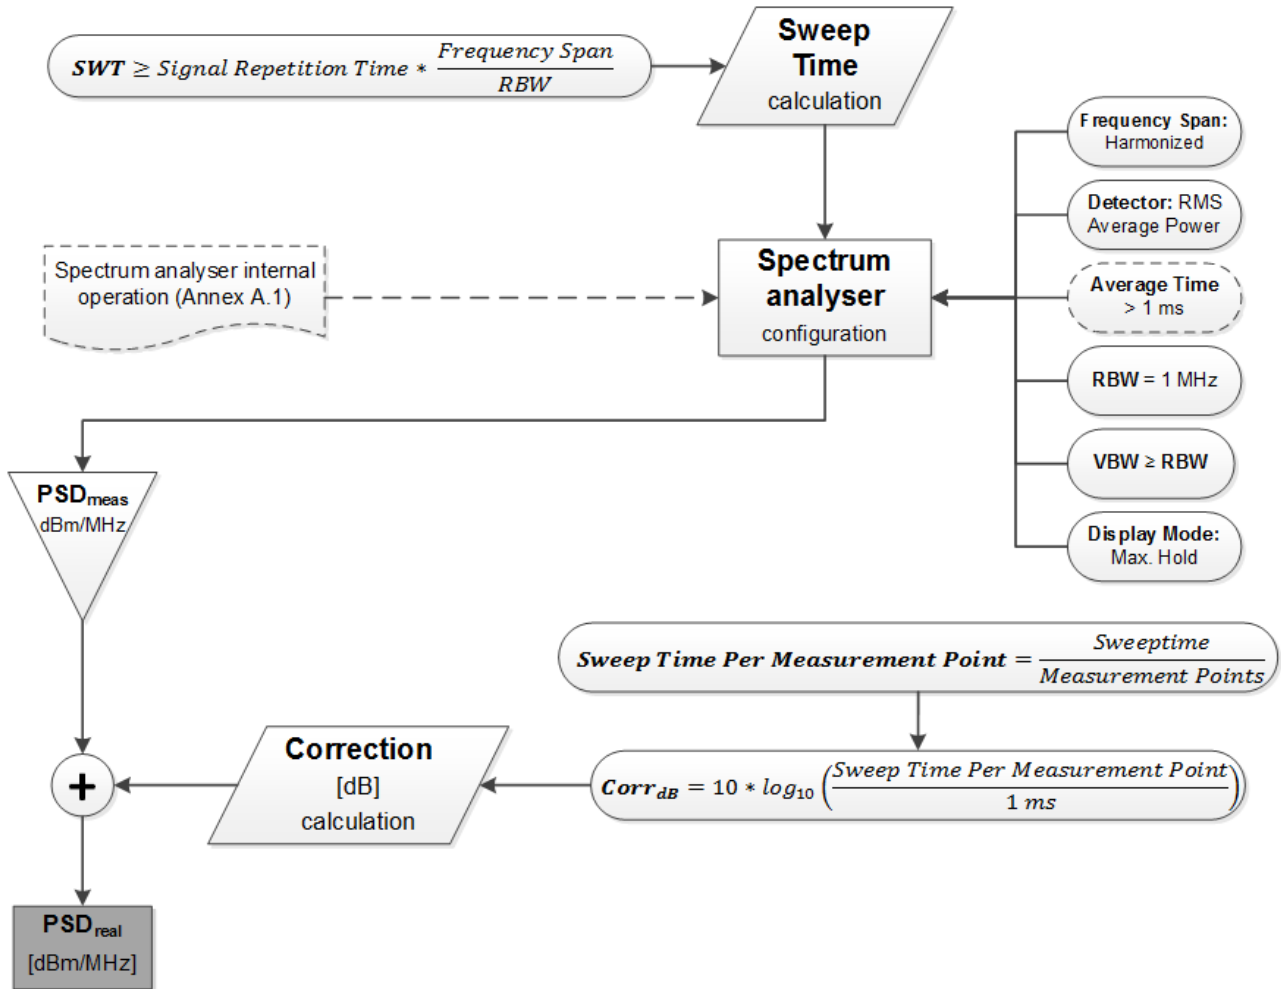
$\boldsymbol{SWT} \geq Signal\ Repetition\ Time * \frac{Frequency\ Span}{RBW}$

Sweep Time calculation

Frequency Span: Harmonized

Detector: RMS Average Power

Spectrum analyser internal operation (Annex A.1)

Spectrum analyser configuration

Average Time > 1 ms

RBW = 1 MHz

VBW ≥ RBW

Display Mode: Max. Hold

PSD$_{meas}$ dBm/MHz

$\boldsymbol{Sweep\ Time\ Per\ Measurement\ Point} = \frac{Sweeptime}{Measurement\ Points}$

+

Correction [dB] calculation

$\boldsymbol{Corr_{dB}} = 10 * log_{10}\left(\frac{Sweep\ Time\ Per\ Measurement\ Point}{1\ ms}\right)$

PSD$_{real}$ [dBm/MHz]